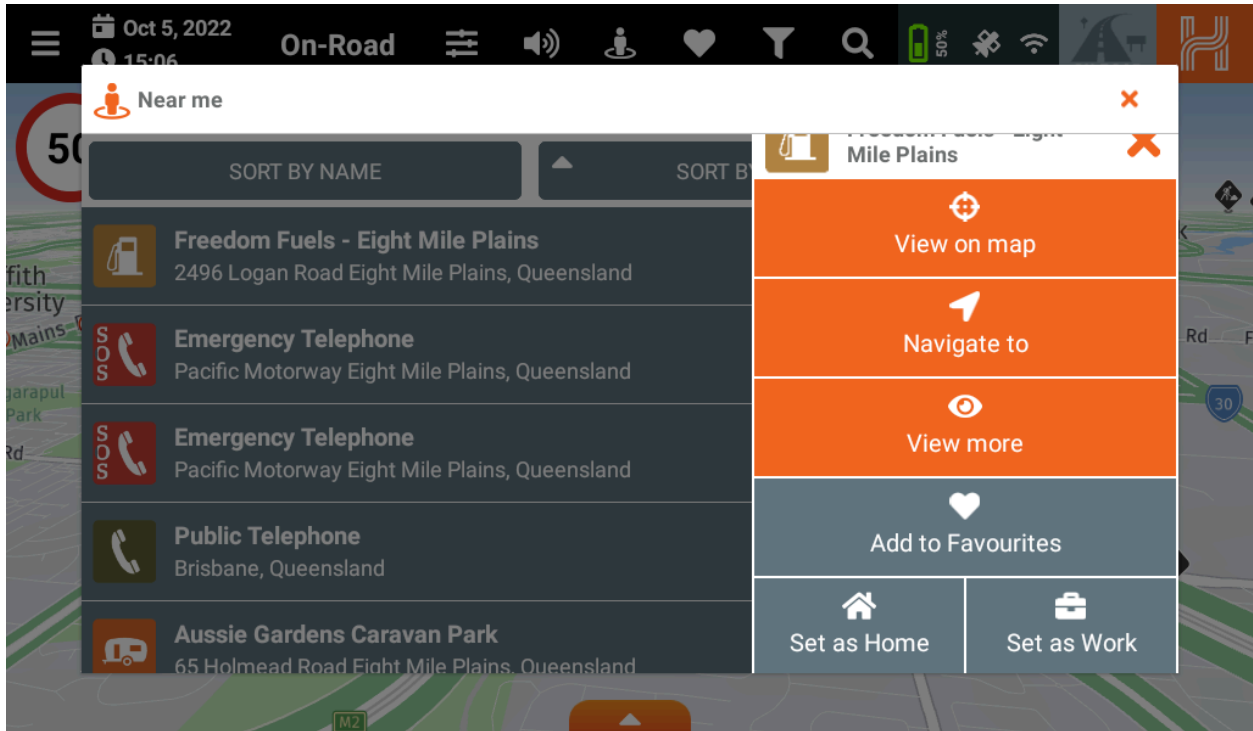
Oct 5, 2022
15:06
On-Road
50%

50
fith
ersity
Mains
arapul
Park
Rd

Near me
×

SORT BY NAME
SORT BY

Freedom Fuels - Eight Mile Plains
2496 Logan Road Eight Mile Plains, Queensland

SOS
Emergency Telephone
Pacific Motorway Eight Mile Plains, Queensland

SOS
Emergency Telephone
Pacific Motorway Eight Mile Plains, Queensland

Public Telephone
Brisbane, Queensland

Aussie Gardens Caravan Park
65 Holmead Road Eight Mile Plains, Queensland

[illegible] Mile Plains

View on map
Navigate to
View more
Add to Favourites
Set as Home
Set as Work

Rd
30
M2